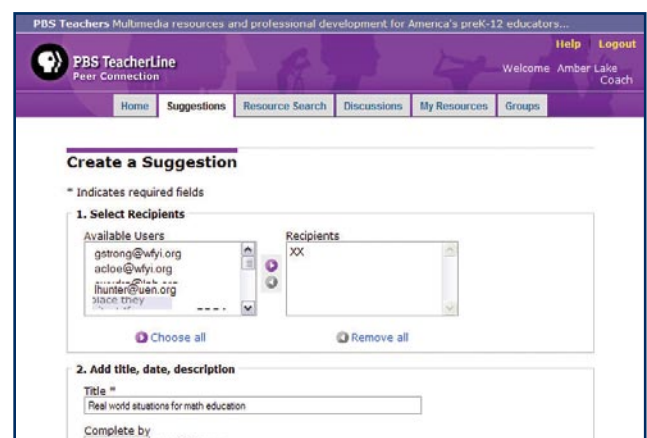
PBS Teachers Multimedia resources and professional development for America's preK-12 educators...

Help Logout

PBS TeacherLine
Peer Connection

Welcome Amber Lake
Coach

Home | Suggestions | Resource Search | Discussions | My Resources | Groups

Create a Suggestion

* Indicates required fields

1. Select Recipients

Available Users
gstrong@wfyi.org
acloe@wfyi.org
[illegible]
lhunter@uen.org
place they
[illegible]

Recipients
XX

Choose all

Remove all

2. Add title, date, description

Title *
Real world situations for math education

Complete by